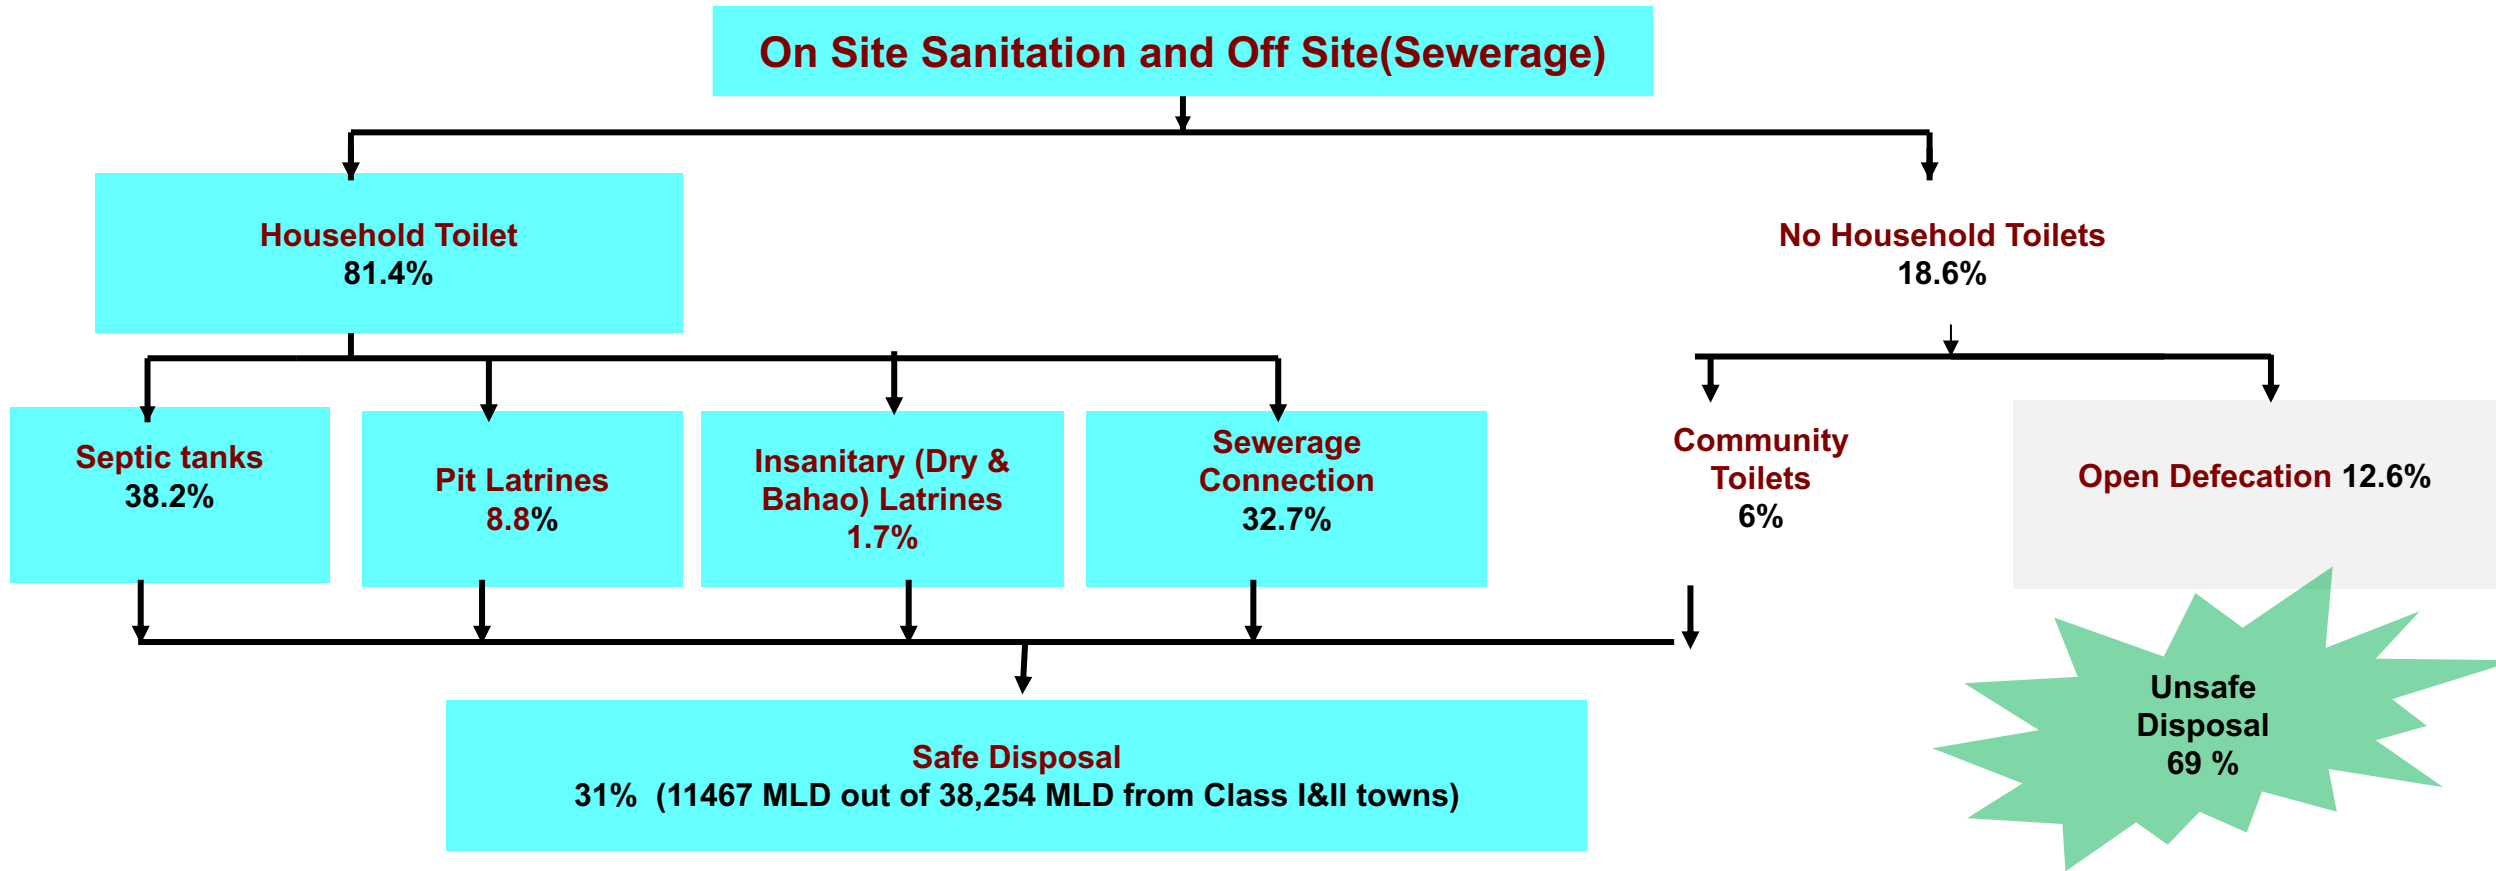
On Site Sanitation and Off Site(Sewerage)

Household Toilet
81.4%

No Household Toilets
18.6%

Septic tanks
38.2%

Pit Latrines
8.8%

Insanitary (Dry & Bahao) Latrines
1.7%

Sewerage Connection
32.7%

Community Toilets
6%

Open Defecation 12.6%

Unsafe Disposal
69 %

Safe Disposal
31% (11467 MLD out of 38,254 MLD from Class I&II towns)